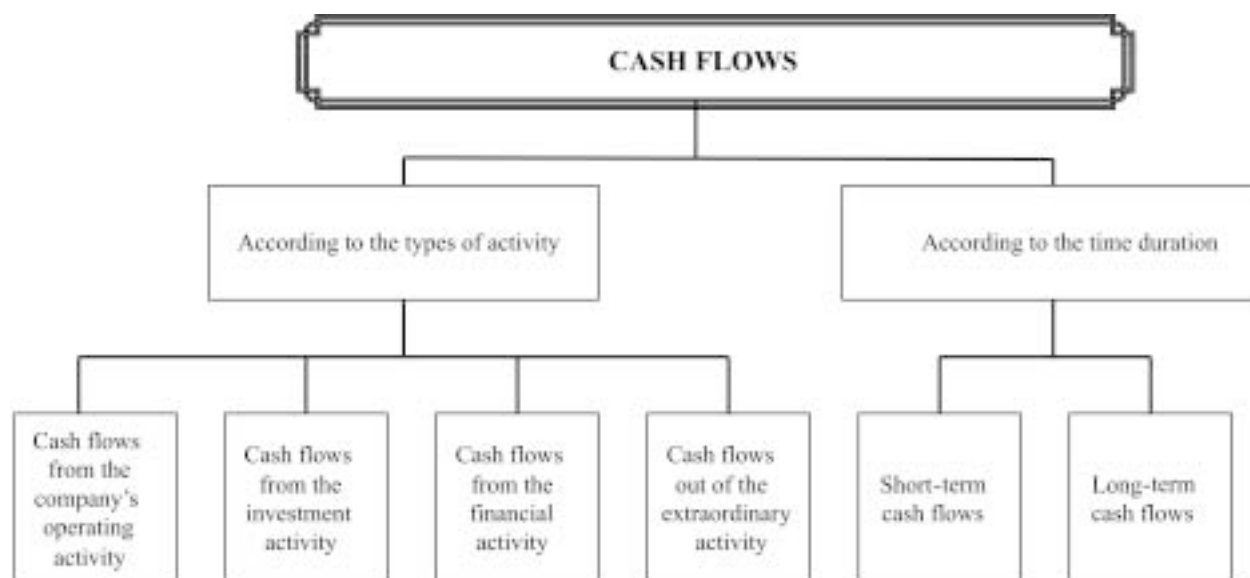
CASH FLOWS

According to the types of activity

According to the time duration

Cash flows from the company's operating activity

Cash flows from the investment activity

Cash flows from the financial activity

Cash flows out of the extraordinary activity

Short-term cash flows

Long-term cash flows